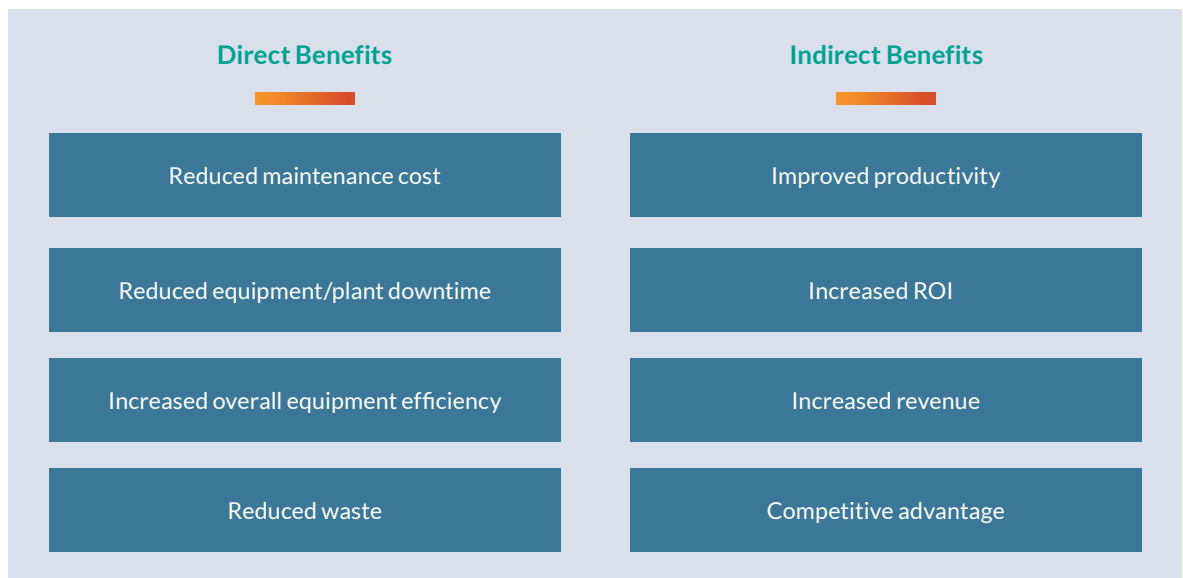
Direct Benefits

Reduced maintenance cost

Reduced equipment/plant downtime

Increased overall equipment efficiency

Reduced waste

Indirect Benefits

Improved productivity

Increased ROI

Increased revenue

Competitive advantage